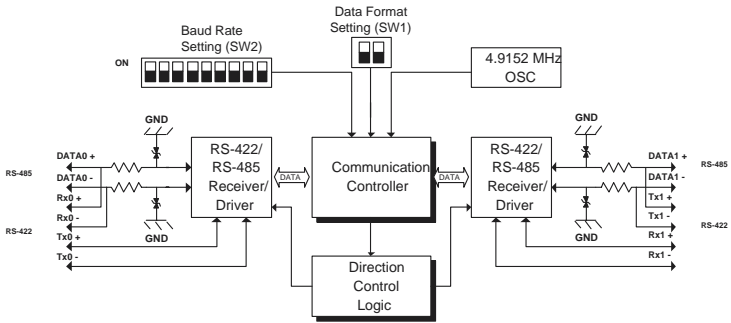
Baud Rate Setting (SW2)

ON

Data Format Setting (SW1)

4.9152 MHz OSC

GND

RS-485

DATA0 +

DATA0 -

Rx0 +

Rx0 -

RS-422

Tx0 +

Tx0 -

GND

RS-422/ RS-485 Receiver/ Driver

DATA

Communication Controller

DATA

RS-422/ RS-485 Receiver/ Driver

GND

DATA1 +

DATA1 -

RS-485

Tx1 +

Tx1 -

RS-422

GND

Rx1 +

Rx1 -

Direction Control Logic